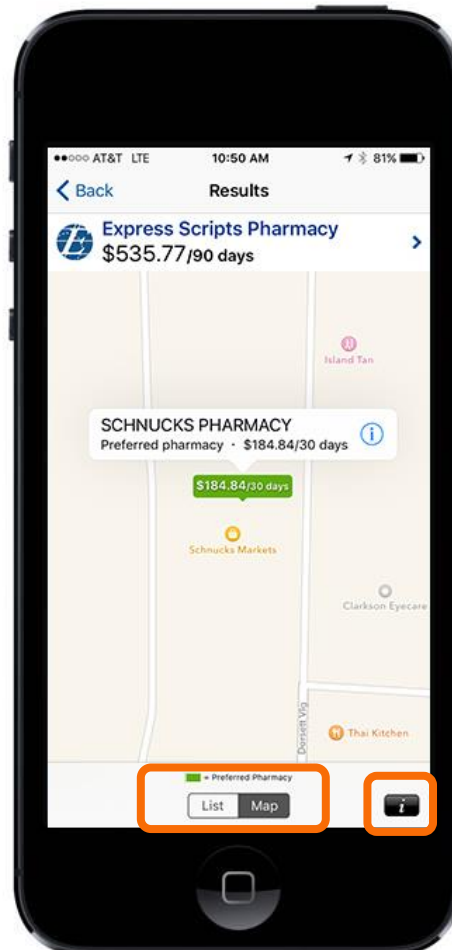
●●○○○ AT&T LTE 10:50 AM 81%

Back Results

Express Scripts Pharmacy
$535.77/90 days

Island Tan

SCHNUCKS PHARMACY
Preferred pharmacy · $184.84/30 days

$184.84/30 days

Schnucks Markets

Clarkson Eyecare

Dorsett Vlg

Thai Kitchen

= Preferred Pharmacy

List Map

i